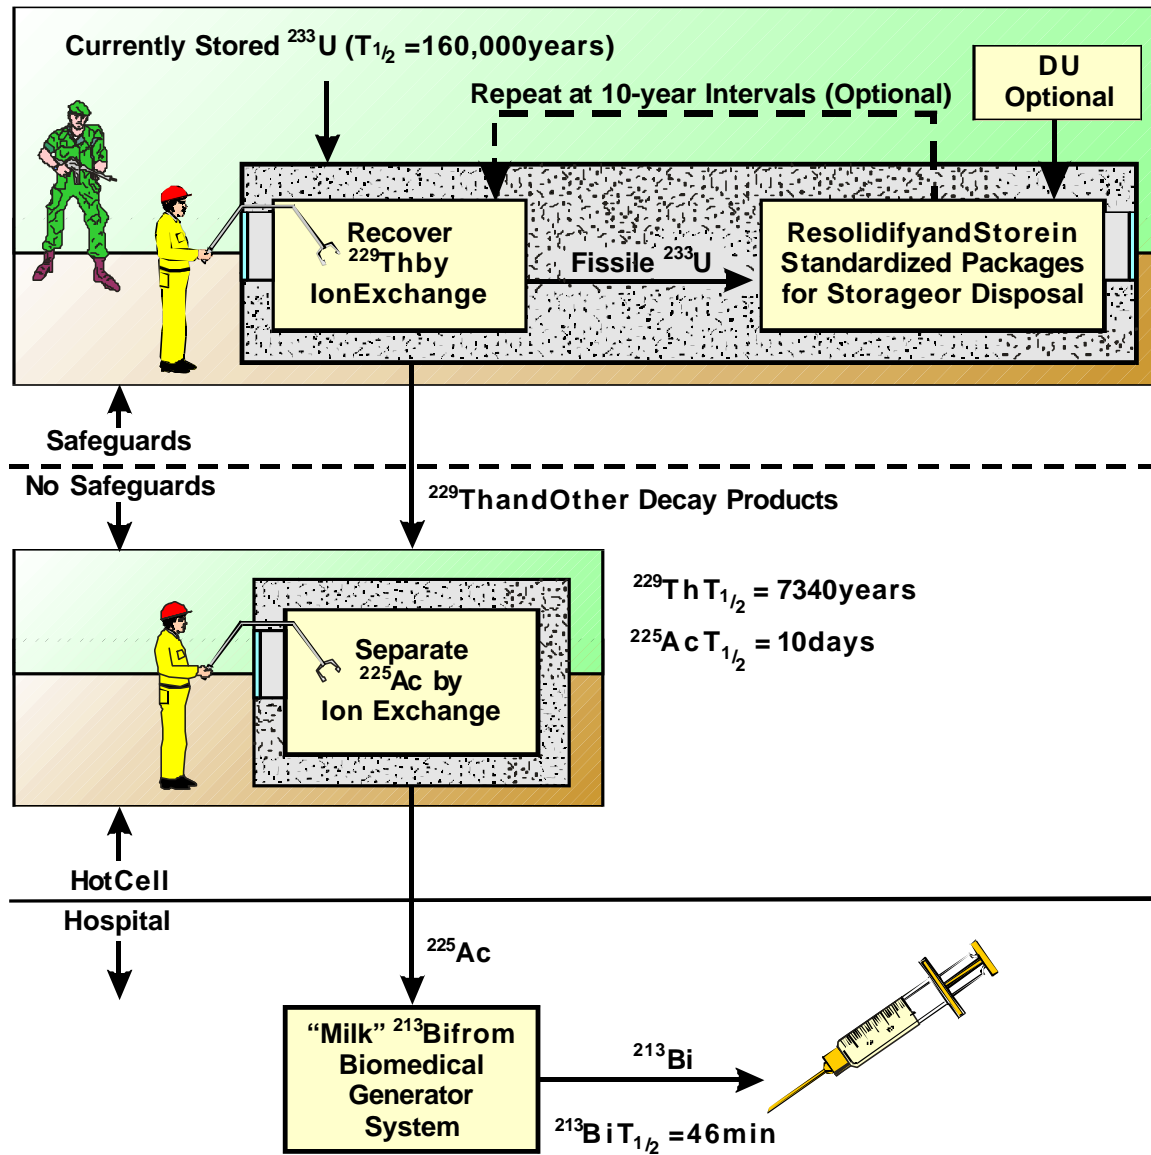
Currently Stored $^{233}$U ($T_{1/2}$ =160,000years)

Repeat at 10-year Intervals (Optional)

DU Optional

Recover $^{229}$Thby IonExchange

Fissile $^{233}$U

ResolidifyandStorein Standardized Packages for Storageor Disposal

Safeguards

No Safeguards

$^{229}$ThandOther Decay Products

Separate $^{225}$Ac by Ion Exchange

$^{229}$Th $T_{1/2}$ = 7340years

$^{225}$Ac $T_{1/2}$ = 10days

HotCell

Hospital

$^{225}$Ac

"Milk" $^{213}$Bifrom Biomedical Generator System

$^{213}$Bi

$^{213}$Bi $T_{1/2}$ =46min